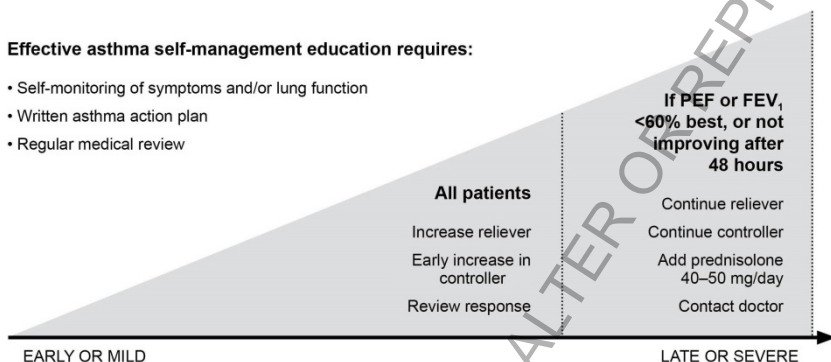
Effective asthma self-management education requires:

• Self-monitoring of symptoms and/or lung function
• Written asthma action plan
• Regular medical review

All patients

Increase reliever

Early increase in controller

Review response

If PEF or FEV$_1$ <60% best, or not improving after 48 hours

Continue reliever

Continue controller

Add prednisolone 40–50 mg/day

Contact doctor

EARLY OR MILD

LATE OR SEVERE

ALTER OR REPR